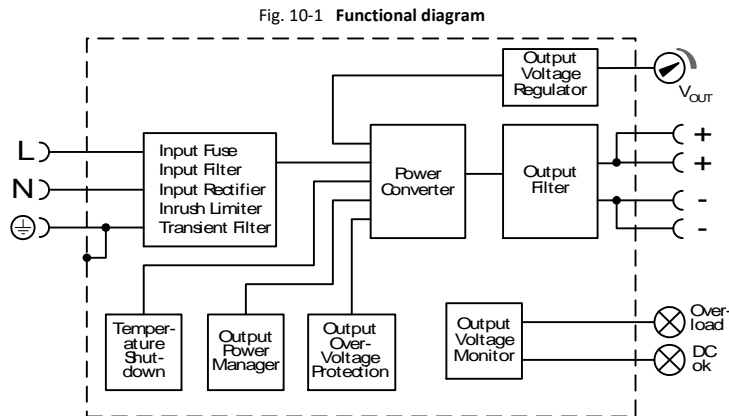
Fig. 10-1 **Functional diagram**

Output Voltage Regulator

$V_{OUT}$

L

N

Input Fuse
Input Filter
Input Rectifier
Inrush Limiter
Transient Filter

Power Converter

Output Filter

+

+

-

-

Temper-ature Shut-down

Output Power Manager

Output Over-Voltage Protection

Output Voltage Monitor

Over-load

DC ok